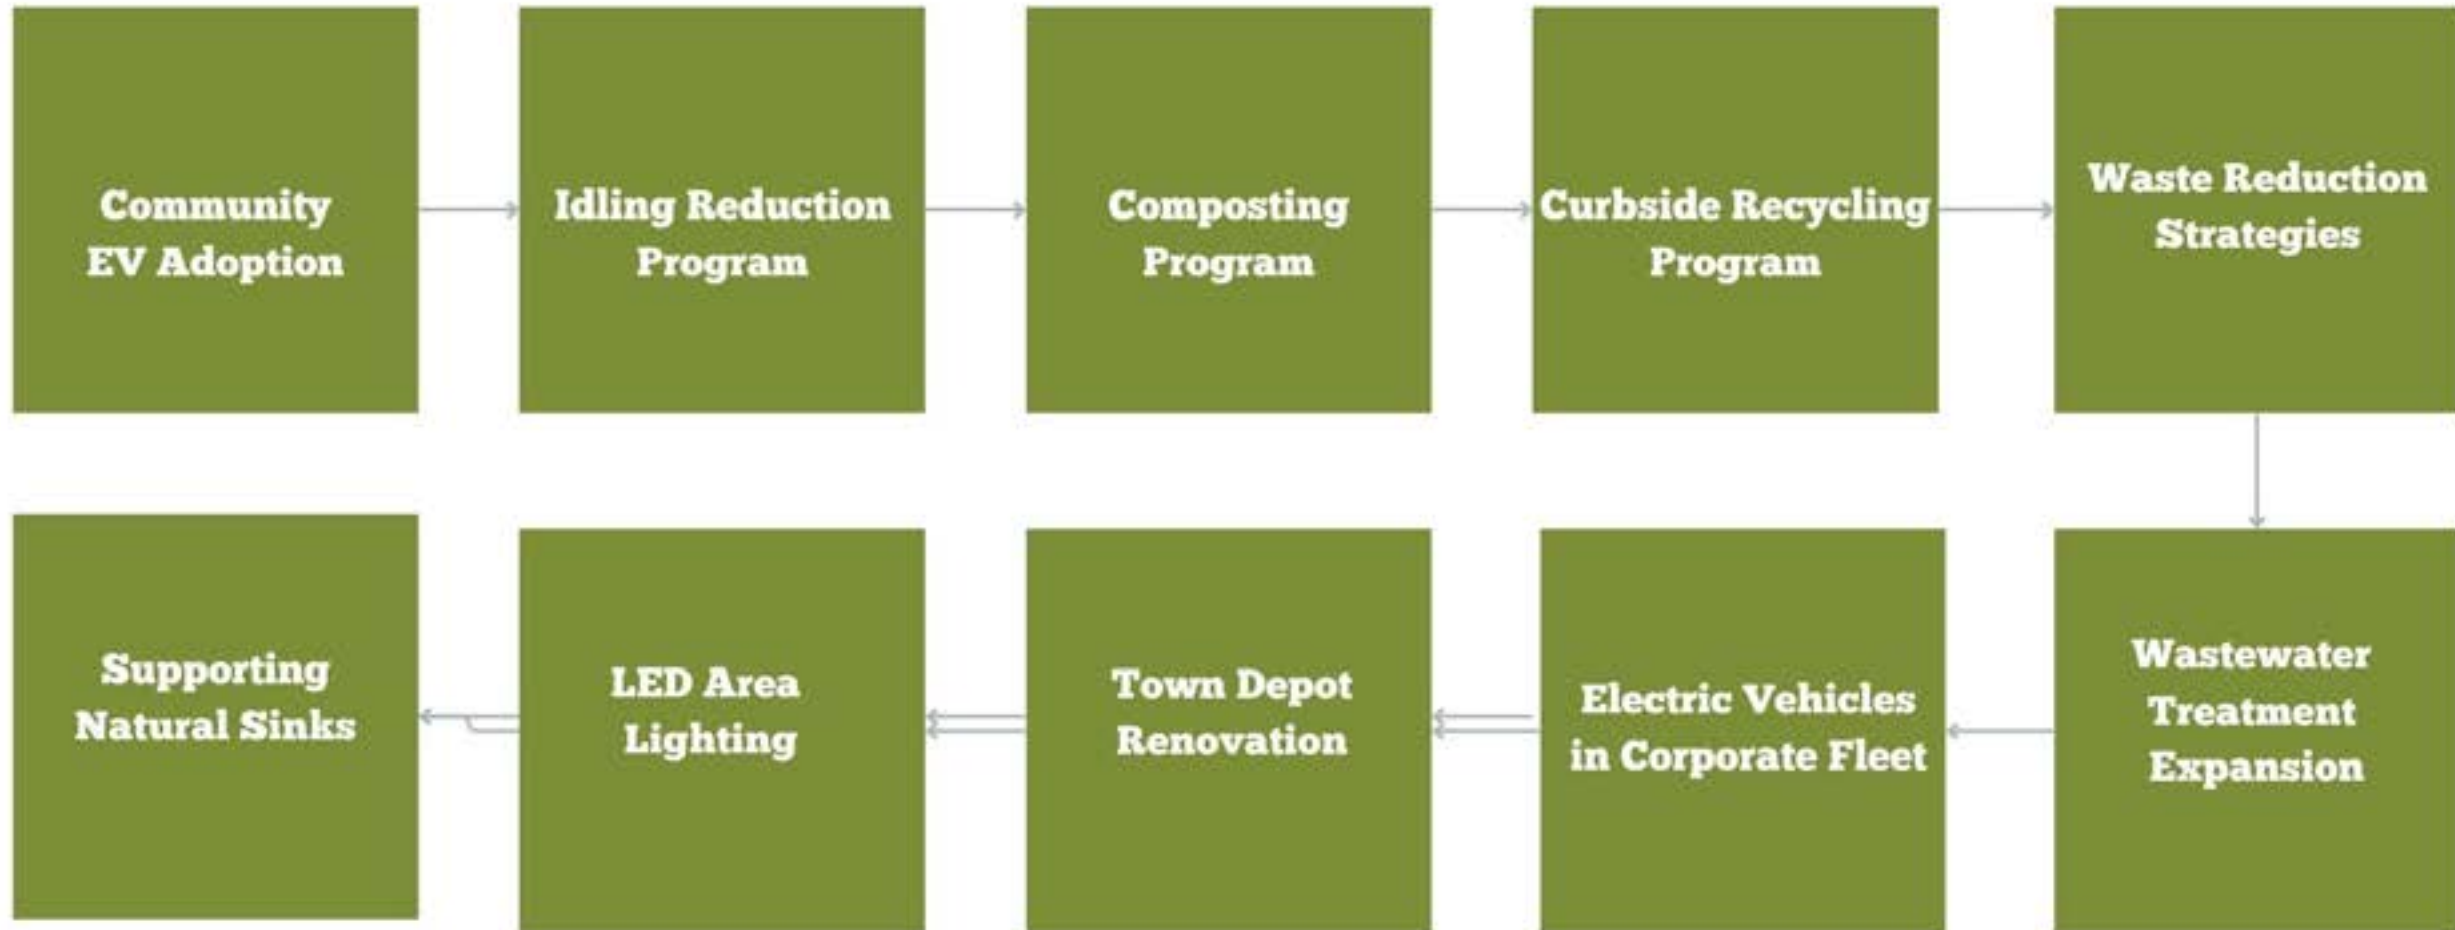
Community EV Adoption

Idling Reduction Program

Composting Program

Curbside Recycling Program

Waste Reduction Strategies

Wastewater Treatment Expansion

Electric Vehicles in Corporate Fleet

Town Depot Renovation

LED Area Lighting

Supporting Natural Sinks